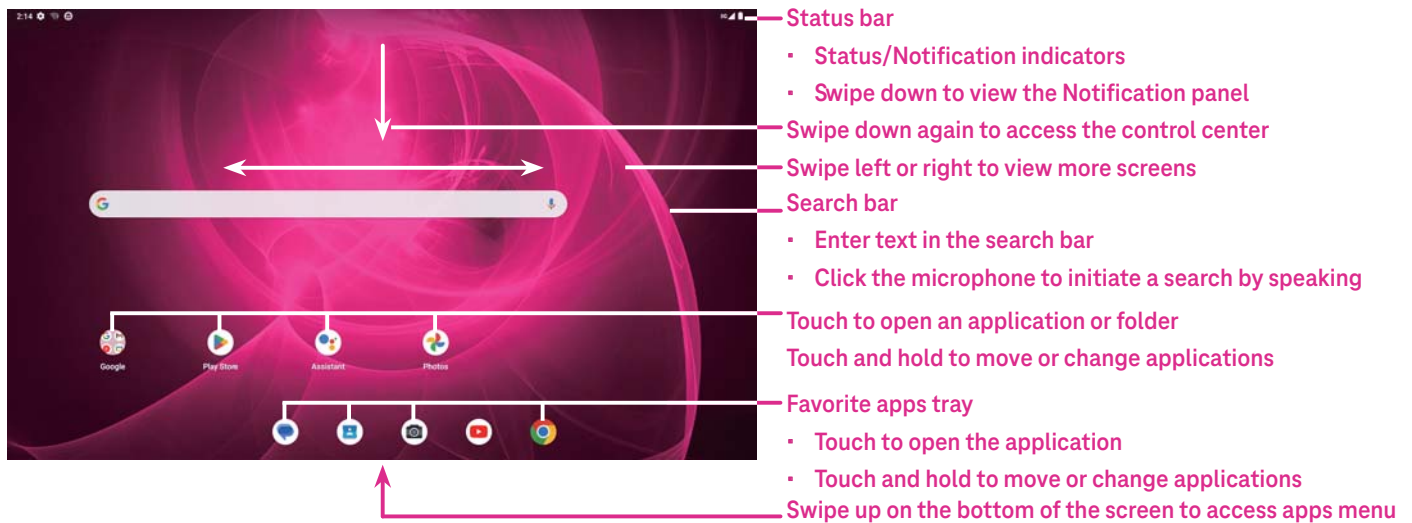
2:14

Google

Play Store

Assistant

Photos

Status bar

- Status/Notification indicators
- Swipe down to view the Notification panel

Swipe down again to access the control center

Swipe left or right to view more screens

Search bar

- Enter text in the search bar
- Click the microphone to initiate a search by speaking

Touch to open an application or folder

Touch and hold to move or change applications

Favorite apps tray

- Touch to open the application
- Touch and hold to move or change applications

Swipe up on the bottom of the screen to access apps menu